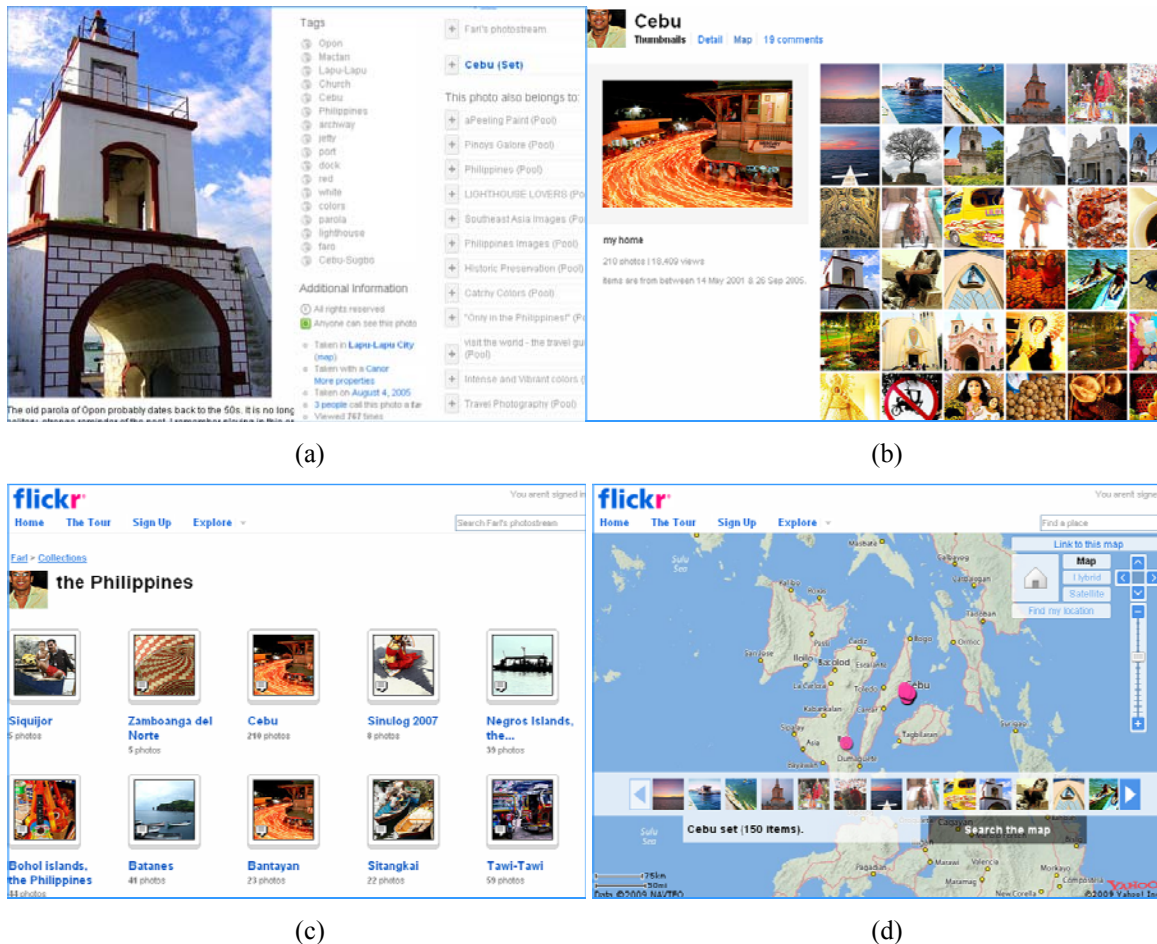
Tags
Opon
Mactan
Lapu-Lapu
Church
Cebu
Philippines
archway
jetty
port
dock
red
white
colors
parola
lighthouse
faro
Cebu-Sugbo

Additional Information
All rights reserved
Anyone can see this photo
Taken in Lapu-Lapu City (map)
Taken with a Canon
More properties
Taken on August 4, 2005
3 people call this photo a fa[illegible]
Viewed 767 times

Farl's photostream
Cebu (Set)
This photo also belongs to:
aPeeling Paint (Pool)
Pinoys Galore (Pool)
Philippines (Pool)
LIGHTHOUSE LOVERS (Pool)
Southeast Asia Images (Po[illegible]
Philippines Images (Pool)
Historic Preservation (Pool)
Catchy Colors (Pool)
"Only in the Philippines!" (P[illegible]
visit the world - the travel gu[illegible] (Pool)
Intense and Vibrant colors ([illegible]
Travel Photography (Pool)

The old parola of Opon probably dates back to the 50s. It is no long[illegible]

(a)

Cebu
Thumbnails Detail Map 19 comments
my home
210 photos | 18,409 views
Items are from between 14 May 2001 & 26 Sep 2005.

(b)

flickr
You aren't signed in
Home The Tour Sign Up Explore
Search Farl's photostream
Farl > Collections
the Philippines
Siquijor
5 photos
Zamboanga del Norte
5 photos
Cebu
210 photos
Sinulog 2007
8 photos
Negros Islands, the...
39 photos
Bohol islands, the Philippines
41 photos
Batanes
41 photos
Bantayan
23 photos
Sitangkai
22 photos
Tawi-Tawi
59 photos

(c)

flickr
You aren't signed
Home The Tour Sign Up Explore
Find a place
Link to this map
Map
Hybrid
Satellite
Find my location
Sulu Sea
Masbate
Bacolod
Iloilo
Cebu
Tagbilaran
Dumaguete
Ormoc
Cebu set (150 items).
Search the map
Cagayan
Valencia
Malaybalay
Sulu Sea
75km
50mi
©2009 NAVTEQ
©2009 Yahoo! Inc
YAHOO!

(d)